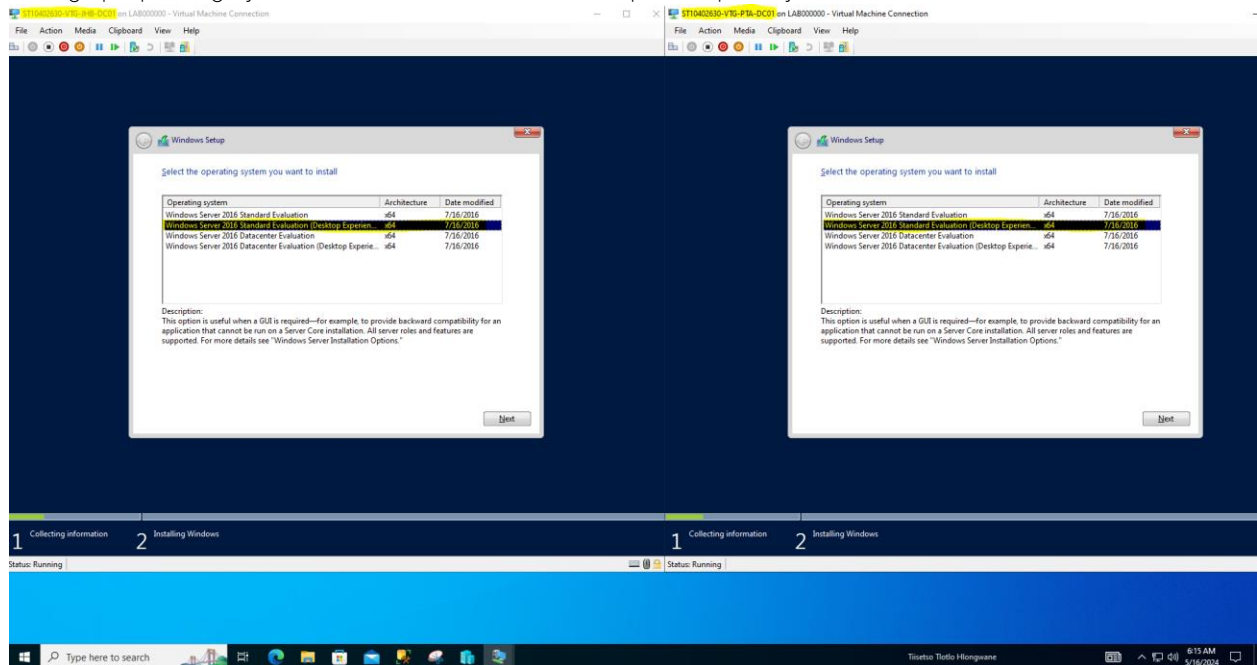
ST10402630-VTG-JHB-DC01 on LAB000000 - Virtual Machine Connection

File Action Media Clipboard View Help

Windows Setup

Select the operating system you want to install

| Operating system | Architecture | Date modified |
|---|---|---|
| Windows Server 2016 Standard Evaluation | x64 | 7/16/2016 |
| Windows Server 2016 Standard Evaluation (Desktop Experien... | x64 | 7/16/2016 |
| Windows Server 2016 Datacenter Evaluation | x64 | 7/16/2016 |
| Windows Server 2016 Datacenter Evaluation (Desktop Experie... | x64 | 7/16/2016 |

Description:
This option is useful when a GUI is required—for example, to provide backward compatibility for an application that cannot be run on a Server Core installation. All server roles and features are supported. For more details see "Windows Server Installation Options."

Next

1 Collecting information 2 Installing Windows

Status: Running

ST10402630-VTG-PTA-DC01 on LAB000000 - Virtual Machine Connection

File Action Media Clipboard View Help

Windows Setup

Select the operating system you want to install

| Operating system | Architecture | Date modified |
|---|---|---|
| Windows Server 2016 Standard Evaluation | x64 | 7/16/2016 |
| Windows Server 2016 Standard Evaluation (Desktop Experien... | x64 | 7/16/2016 |
| Windows Server 2016 Datacenter Evaluation | x64 | 7/16/2016 |
| Windows Server 2016 Datacenter Evaluation (Desktop Experie... | x64 | 7/16/2016 |

Description:
This option is useful when a GUI is required—for example, to provide backward compatibility for an application that cannot be run on a Server Core installation. All server roles and features are supported. For more details see "Windows Server Installation Options."

Next

1 Collecting information 2 Installing Windows

Status: Running

Type here to search

Tiisetso Tlotlo Hlongwane

6:15 AM
5/16/2024